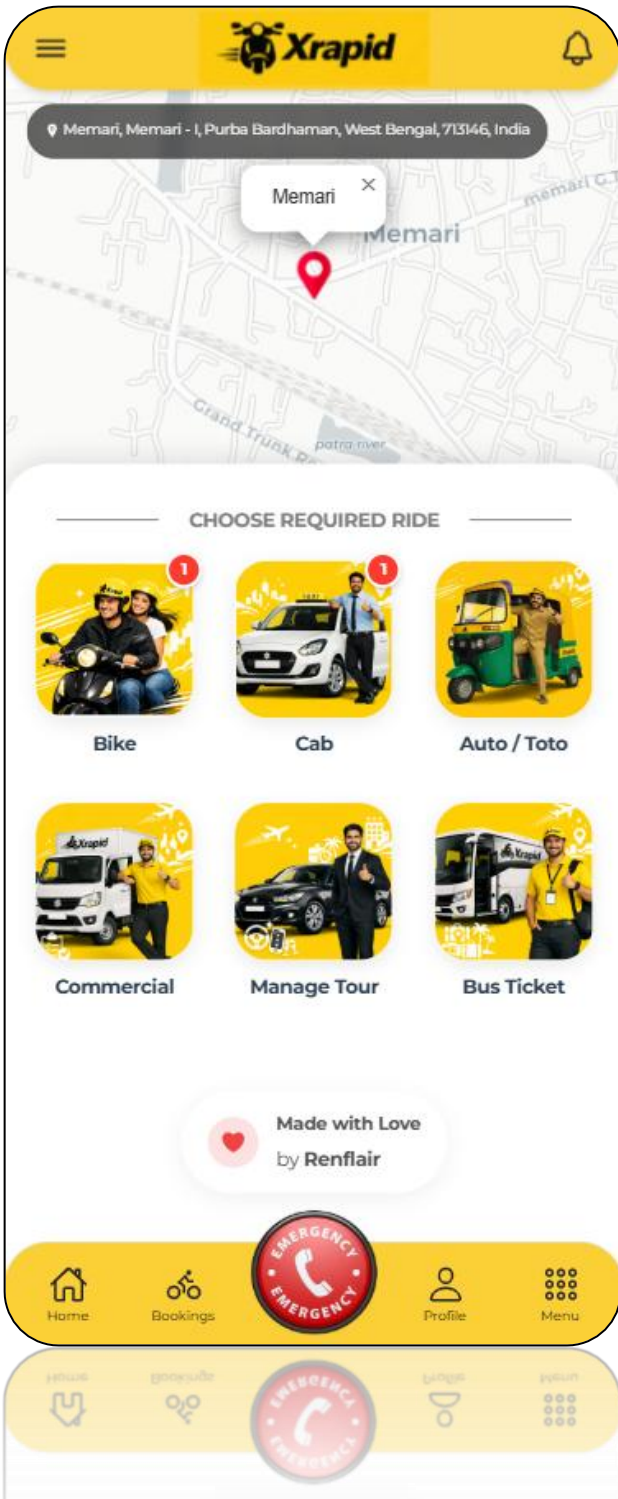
Xrapid

Memari, Memari - I, Purba Bardhaman, West Bengal, 713146, India

Memari ×

Memari

memari G.T.

Grand Trunk Rd

patra river

CHOOSE REQUIRED RIDE

1

1

Bike

Cab

Auto / Toto

Xrapid

Commercial

Manage Tour

Xrapid

Bus Ticket

Made with Love

by Renflair

Home

Bookings

EMERGENCY

EMERGENCY

Profile

Menu